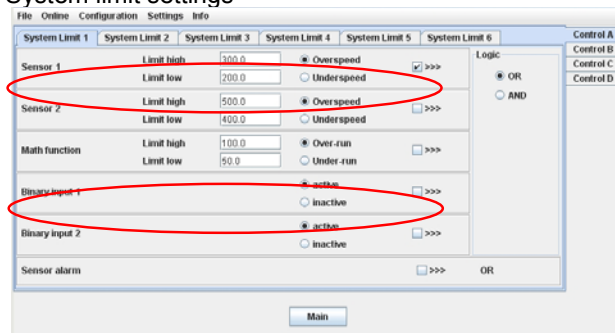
System limit settings

File Online Configuration Settings Info

System Limit 1 | System Limit 2 | System Limit 3 | System Limit 4 | System Limit 5 | System Limit 6

Control A
Control B
Control C
Control D

| | | | | |
|---|---|---|---|---|
| Sensor 1 | Limit high | 300.0 | Overspeed | >>> |
| | Limit low | 200.0 | Underspeed | |
| Sensor 2 | Limit high | 500.0 | Overspeed | >>> |
| | Limit low | 400.0 | Underspeed | |
| Math function | Limit high | 100.0 | Over-run | >>> |
| | Limit low | 50.0 | Under-run | |
| Binary input 1 | | | active | >>> |
| | | | inactive | |
| Binary input 2 | | | active | >>> |
| | | | inactive | |
| Sensor alarm | | | | >>> |

Logic
OR
AND

OR

Main